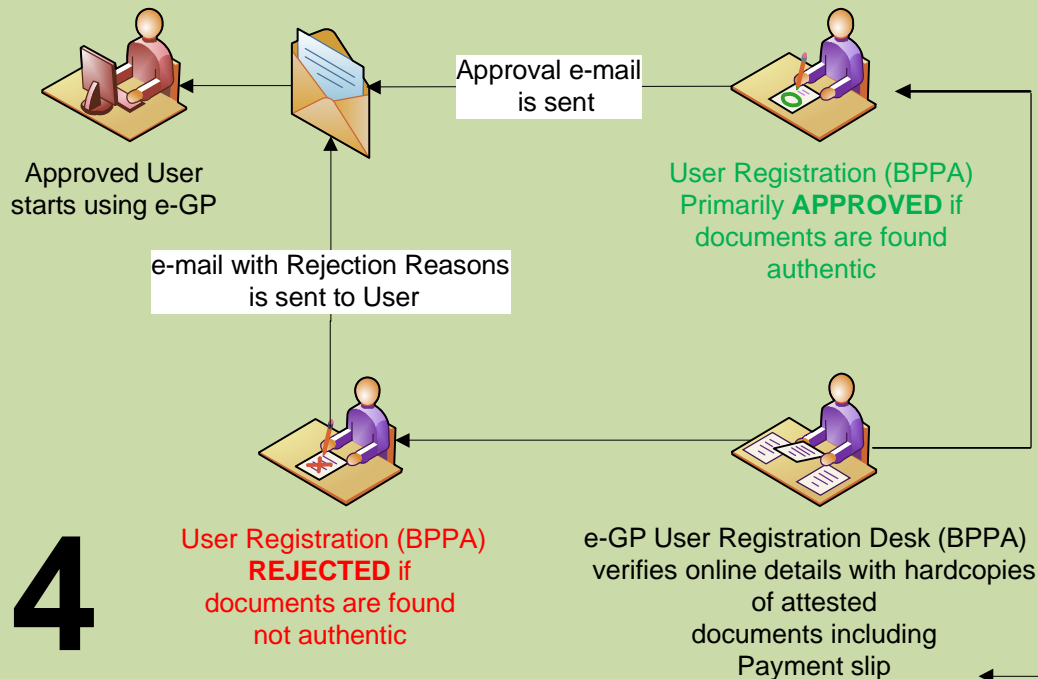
Approved User starts using e-GP

Approval e-mail is sent

User Registration (BPPA) Primarily **APPROVED** if documents are found authentic

e-mail with Rejection Reasons is sent to User

4

User Registration (BPPA) **REJECTED** if documents are found not authentic

e-GP User Registration Desk (BPPA) verifies online details with hardcopies of attested documents including Payment slip